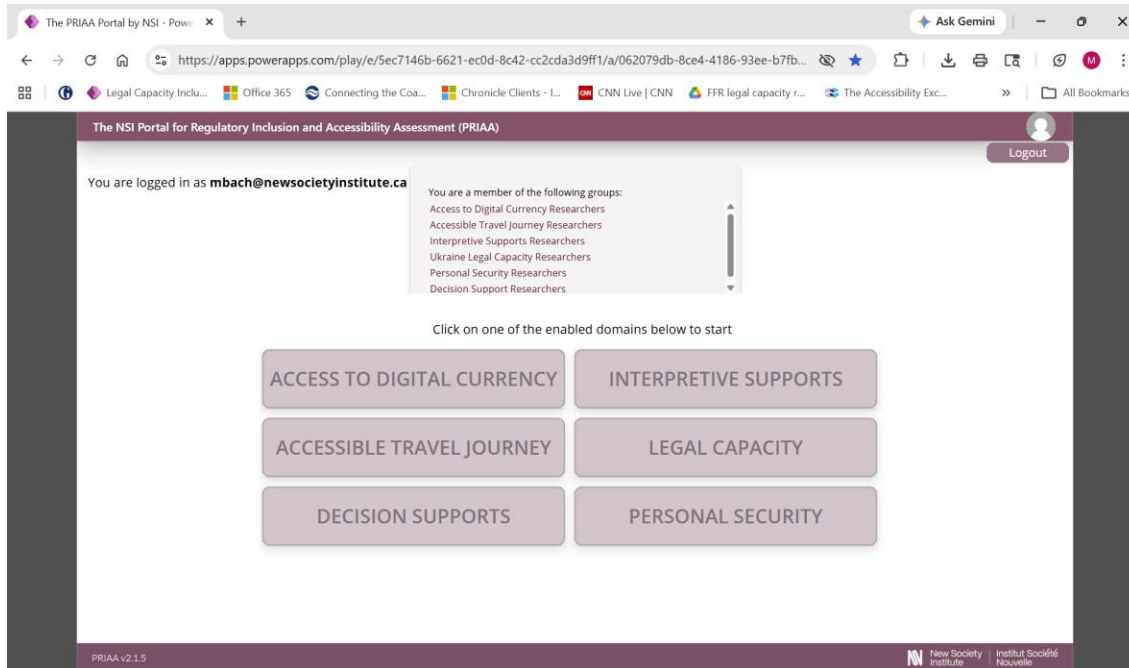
The PRIAA Portal by NSI - Powe ×  +

Ask Gemini

https://apps.powerapps.com/play/e/5ec7146b-6621-ec0d-8c42-cc2cda3d9ff1/a/062079db-8ce4-4186-93ee-b7fb...

Legal Capacity Inclu... | Office 365 | Connecting the Coa... | Chronicle Clients - I... | CNN Live | CNN | FFR legal capacity r... | The Accessibility Exc... | » | All Bookmarks

The NSI Portal for Regulatory Inclusion and Accessibility Assessment (PRIAA)

Logout

You are logged in as **mbach@newsocietyinstitute.ca**

You are a member of the following groups:
Access to Digital Currency Researchers
Accessible Travel Journey Researchers
Interpretive Supports Researchers
Ukraine Legal Capacity Researchers
Personal Security Researchers
Decision Support Researchers

Click on one of the enabled domains below to start

ACCESS TO DIGITAL CURRENCY

INTERPRETIVE SUPPORTS

ACCESSIBLE TRAVEL JOURNEY

LEGAL CAPACITY

DECISION SUPPORTS

PERSONAL SECURITY

PRIAA v2.1.5

New Society Institute | Institut Société Nouvelle